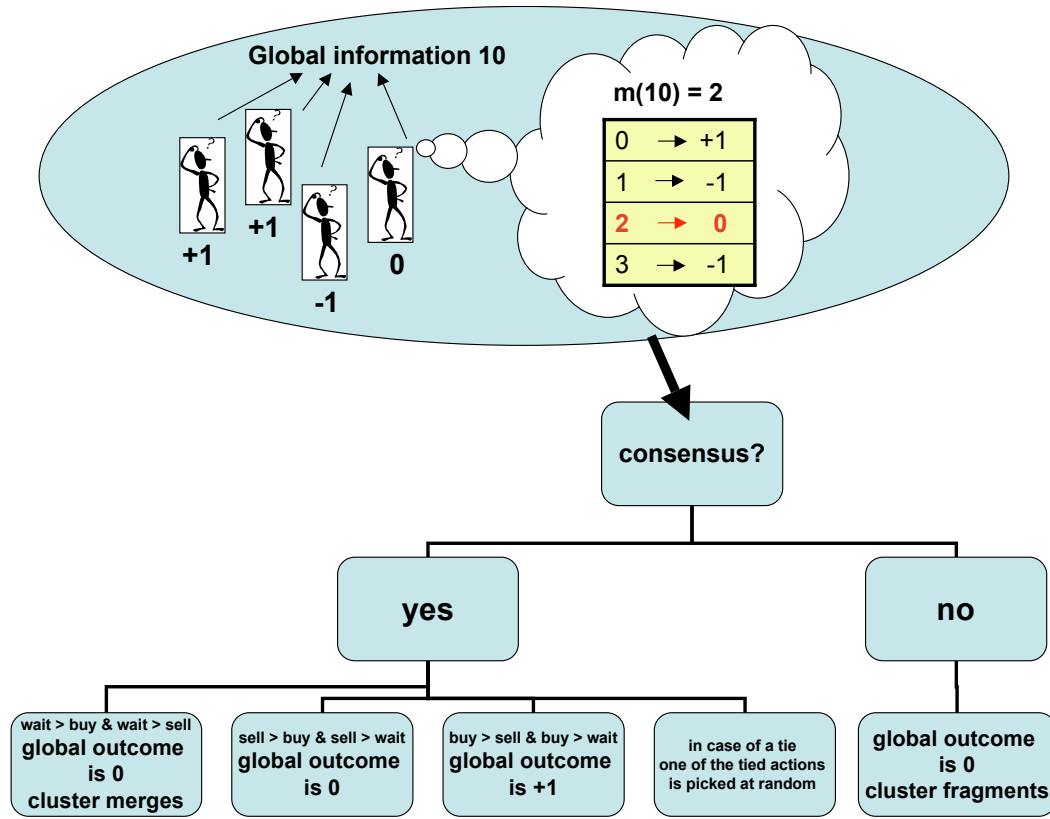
Global information 10

+1

+1

-1

0

m(10) = 2

| | |
|---|---|
| 0 → | +1 |
| 1 → | -1 |
| 2 → | 0 |
| 3 → | -1 |

consensus?

yes

no

wait > buy & wait > sell
global outcome is 0
cluster merges

sell > buy & sell > wait
global outcome is 0

buy > sell & buy > wait
global outcome is +1

in case of a tie one of the tied actions is picked at random

global outcome is 0
cluster fragments